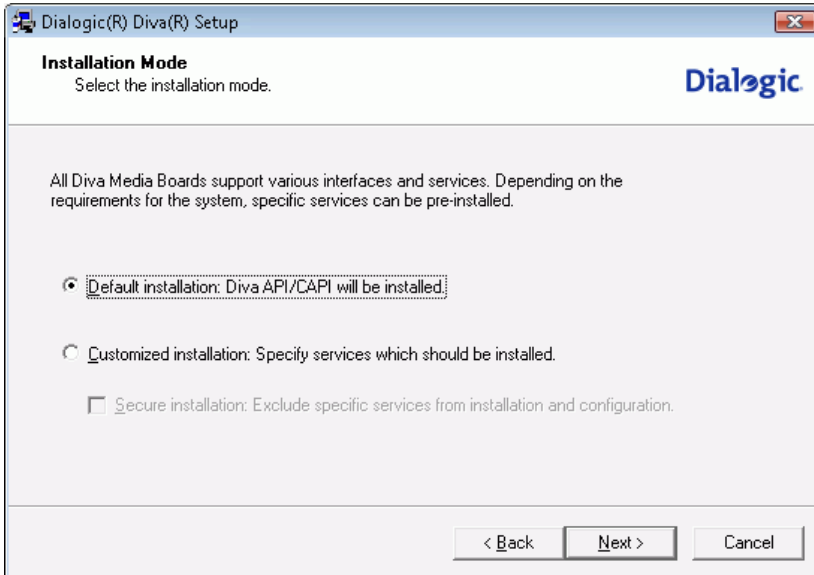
Dialogic(R) Diva(R) Setup

Installation Mode
Select the installation mode.

Dialogic

All Diva Media Boards support various interfaces and services. Depending on the requirements for the system, specific services can be pre-installed.

Default installation: Diva API/CAPI will be installed.

Customized installation: Specify services which should be installed.

Secure installation: Exclude specific services from installation and configuration.

< Back
Next >
Cancel